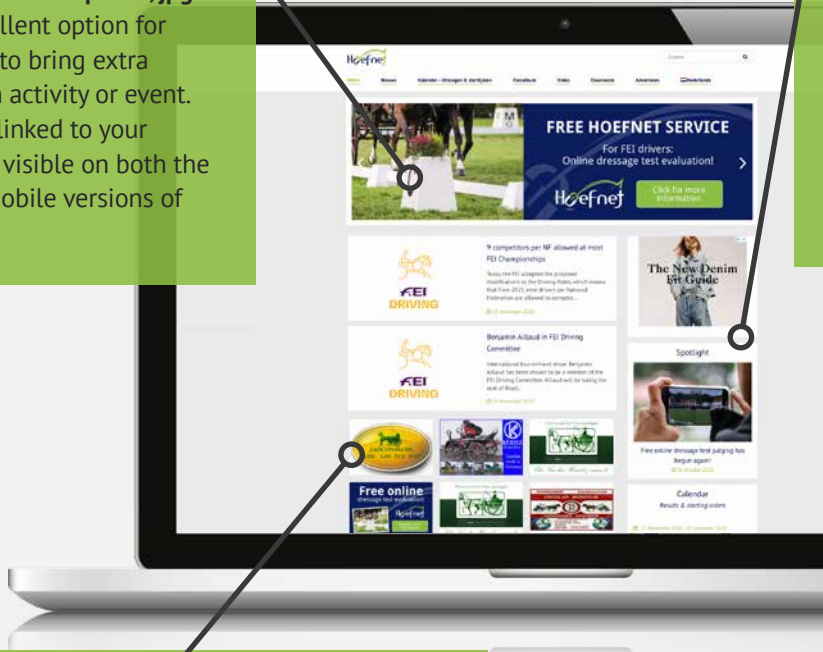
llent option for
to bring extra
activity or event.
linked to your
visible on both the
obile versions of

Hoefnet

Search

Home Nieuws Kalender - uitslagen & startlijsten Paradijsweg Video Overzicht Adverteren Nederlands

FREE HOEFNET SERVICE

For FEI drivers:
Online dressage test evaluation!

Hoefnet

Click for more information

FEI DRIVING

9 competitors per NF allowed at most FEI Championships

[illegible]

FEI DRIVING

Benjamin Aillaud in FEI Driving Committee

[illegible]

The New Denim Fit Guide

Spotlight

Free online dressage test judging has begun again!

Calendar

Results & starting orders

Free online dressage test evaluation

Hoefnet